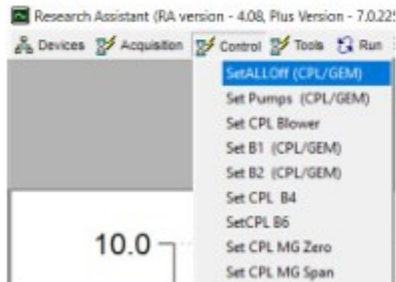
Research Assistant (RA version - 4.08, Plus Version - 7.0.22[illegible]

Devices Acquisition Control Tools Run

SetALLOff (CPL/GEM)
Set Pumps (CPL/GEM)
Set CPL Blower
Set B1 (CPL/GEM)
Set B2 (CPL/GEM)
Set CPL B4
SetCPL B6
Set CPL MG Zero
Set CPL MG Span

10.0